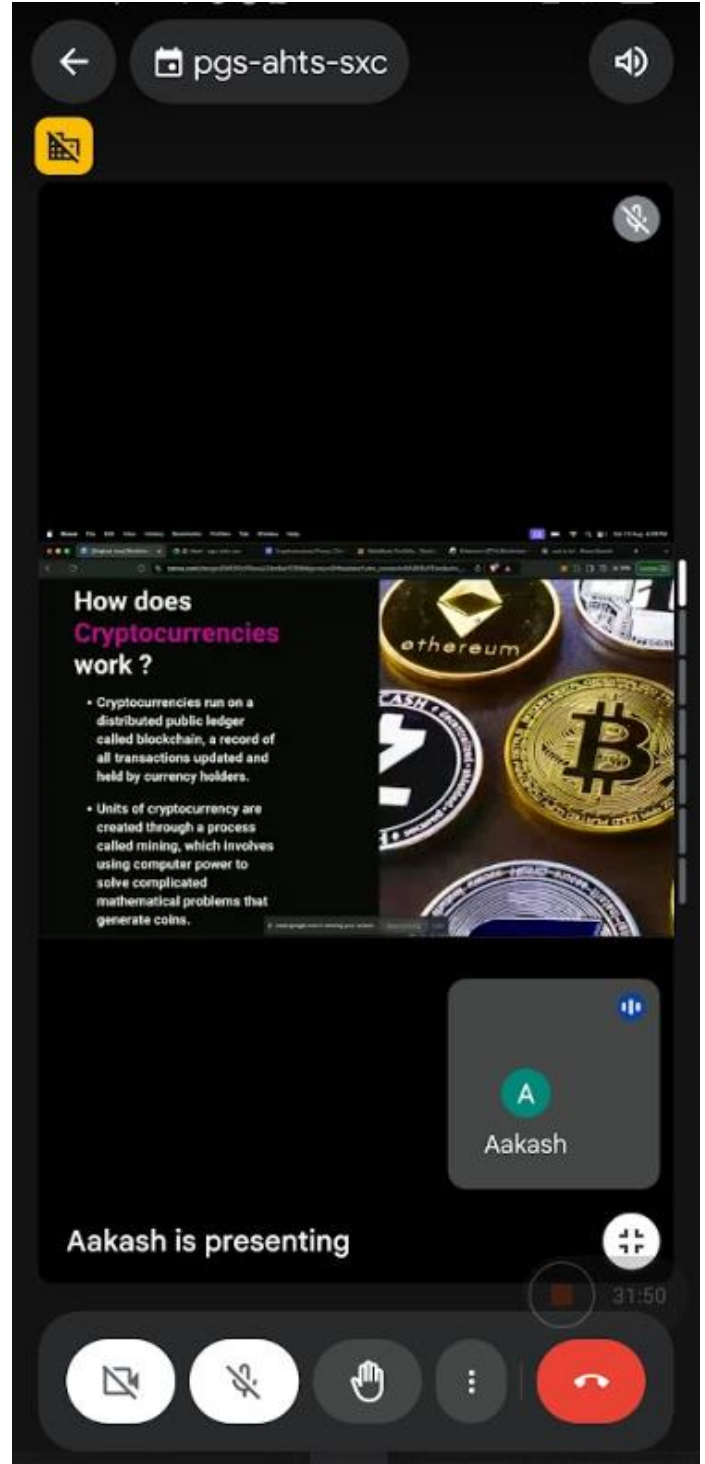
pgs-ahts-sxc

How does Cryptocurrencies work ?

• Cryptocurrencies run on a distributed public ledger called blockchain, a record of all transactions updated and held by currency holders.

• Units of cryptocurrency are created through a process called mining, which involves using computer power to solve complicated mathematical problems that generate coins.

ethereum

A
Aakash

Aakash is presenting

31:50